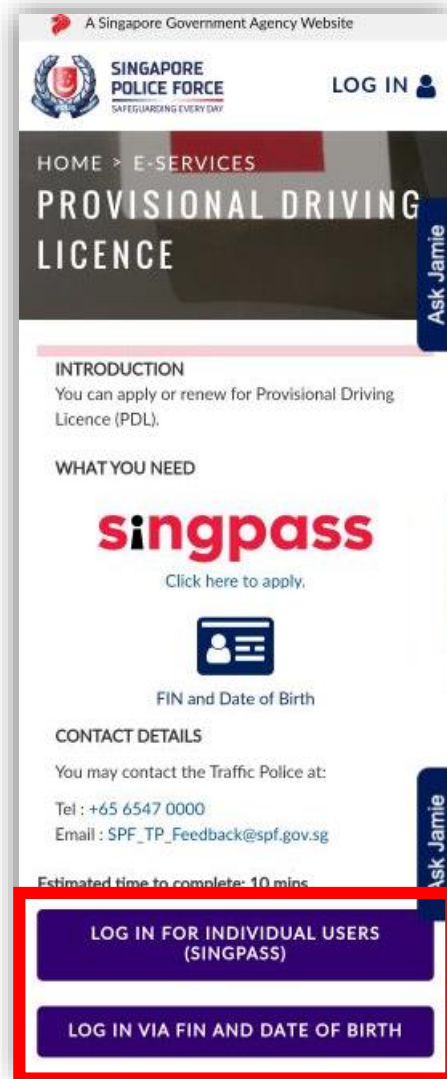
A Singapore Government Agency Website

SINGAPORE POLICE FORCE
SAFEGUARDING EVERY DAY

LOG IN

HOME > E-SERVICES
PROVISIONAL DRIVING LICENCE

Ask Jamie

INTRODUCTION
You can apply or renew for Provisional Driving Licence (PDL).

WHAT YOU NEED

singpass
Click here to apply.

FIN and Date of Birth

CONTACT DETAILS
You may contact the Traffic Police at:

Tel : +65 6547 0000
Email : SPF_TP_Feedback@spf.gov.sg

Ask Jamie

Estimated time to complete: 10 mins

LOG IN FOR INDIVIDUAL USERS (SINGPASS)

LOG IN VIA FIN AND DATE OF BIRTH